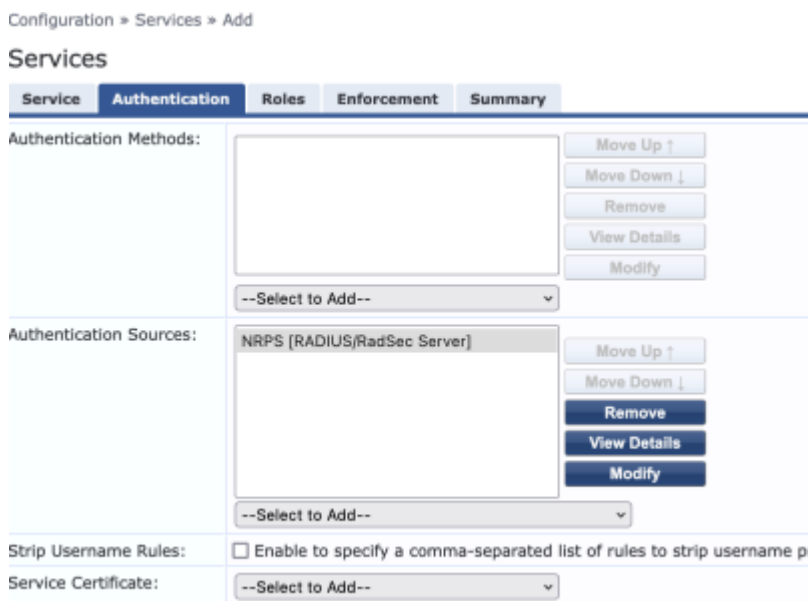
Configuration » Services » Add

Services

Service | Authentication | Roles | Enforcement | Summary

Authentication Methods:

Move Up ↑
Move Down ↓
Remove
View Details
Modify

--Select to Add--

Authentication Sources:

NRPS [RADIUS/RadSec Server]

Move Up ↑
Move Down ↓
Remove
View Details
Modify

--Select to Add--

Strip Username Rules: ☐ Enable to specify a comma-separated list of rules to strip username p

Service Certificate: --Select to Add--